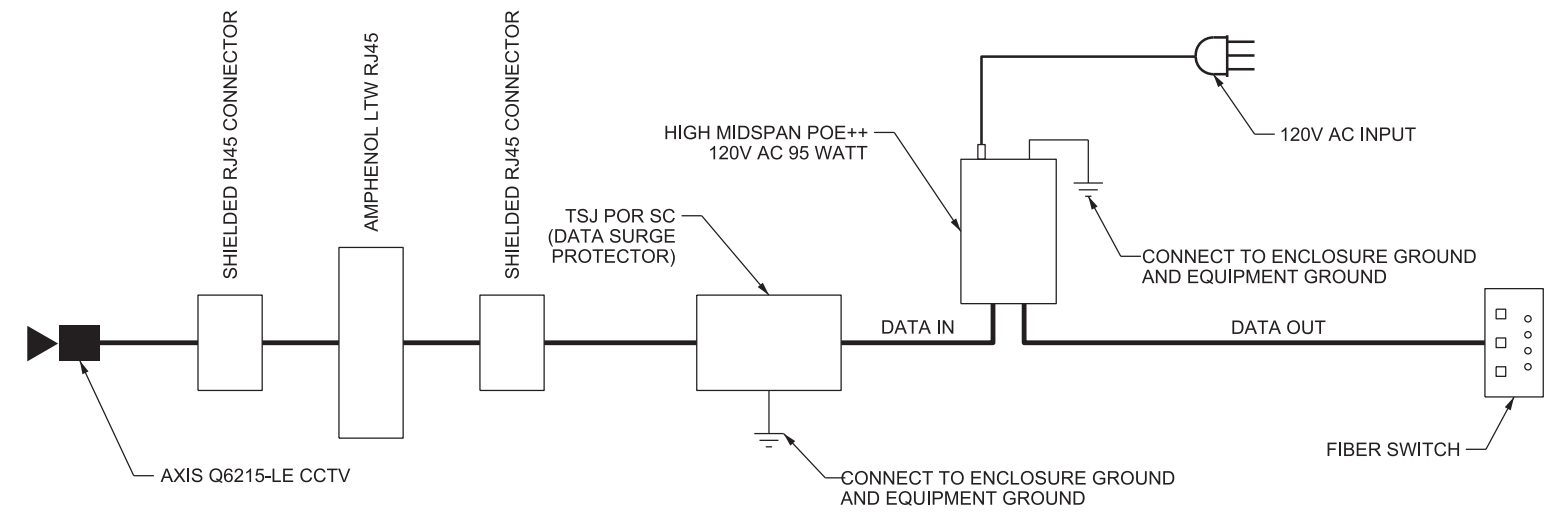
SHIELDED RJ45 CONNECTOR

AMPHENOL LTW RJ45

SHIELDED RJ45 CONNECTOR

HIGH MIDSPAN POE++ 120V AC 95 WATT

120V AC INPUT

TSJ POR SC (DATA SURGE PROTECTOR)

CONNECT TO ENCLOSURE GROUND AND EQUIPMENT GROUND

DATA IN

DATA OUT

AXIS Q6215-LE CCTV

CONNECT TO ENCLOSURE GROUND AND EQUIPMENT GROUND

FIBER SWITCH